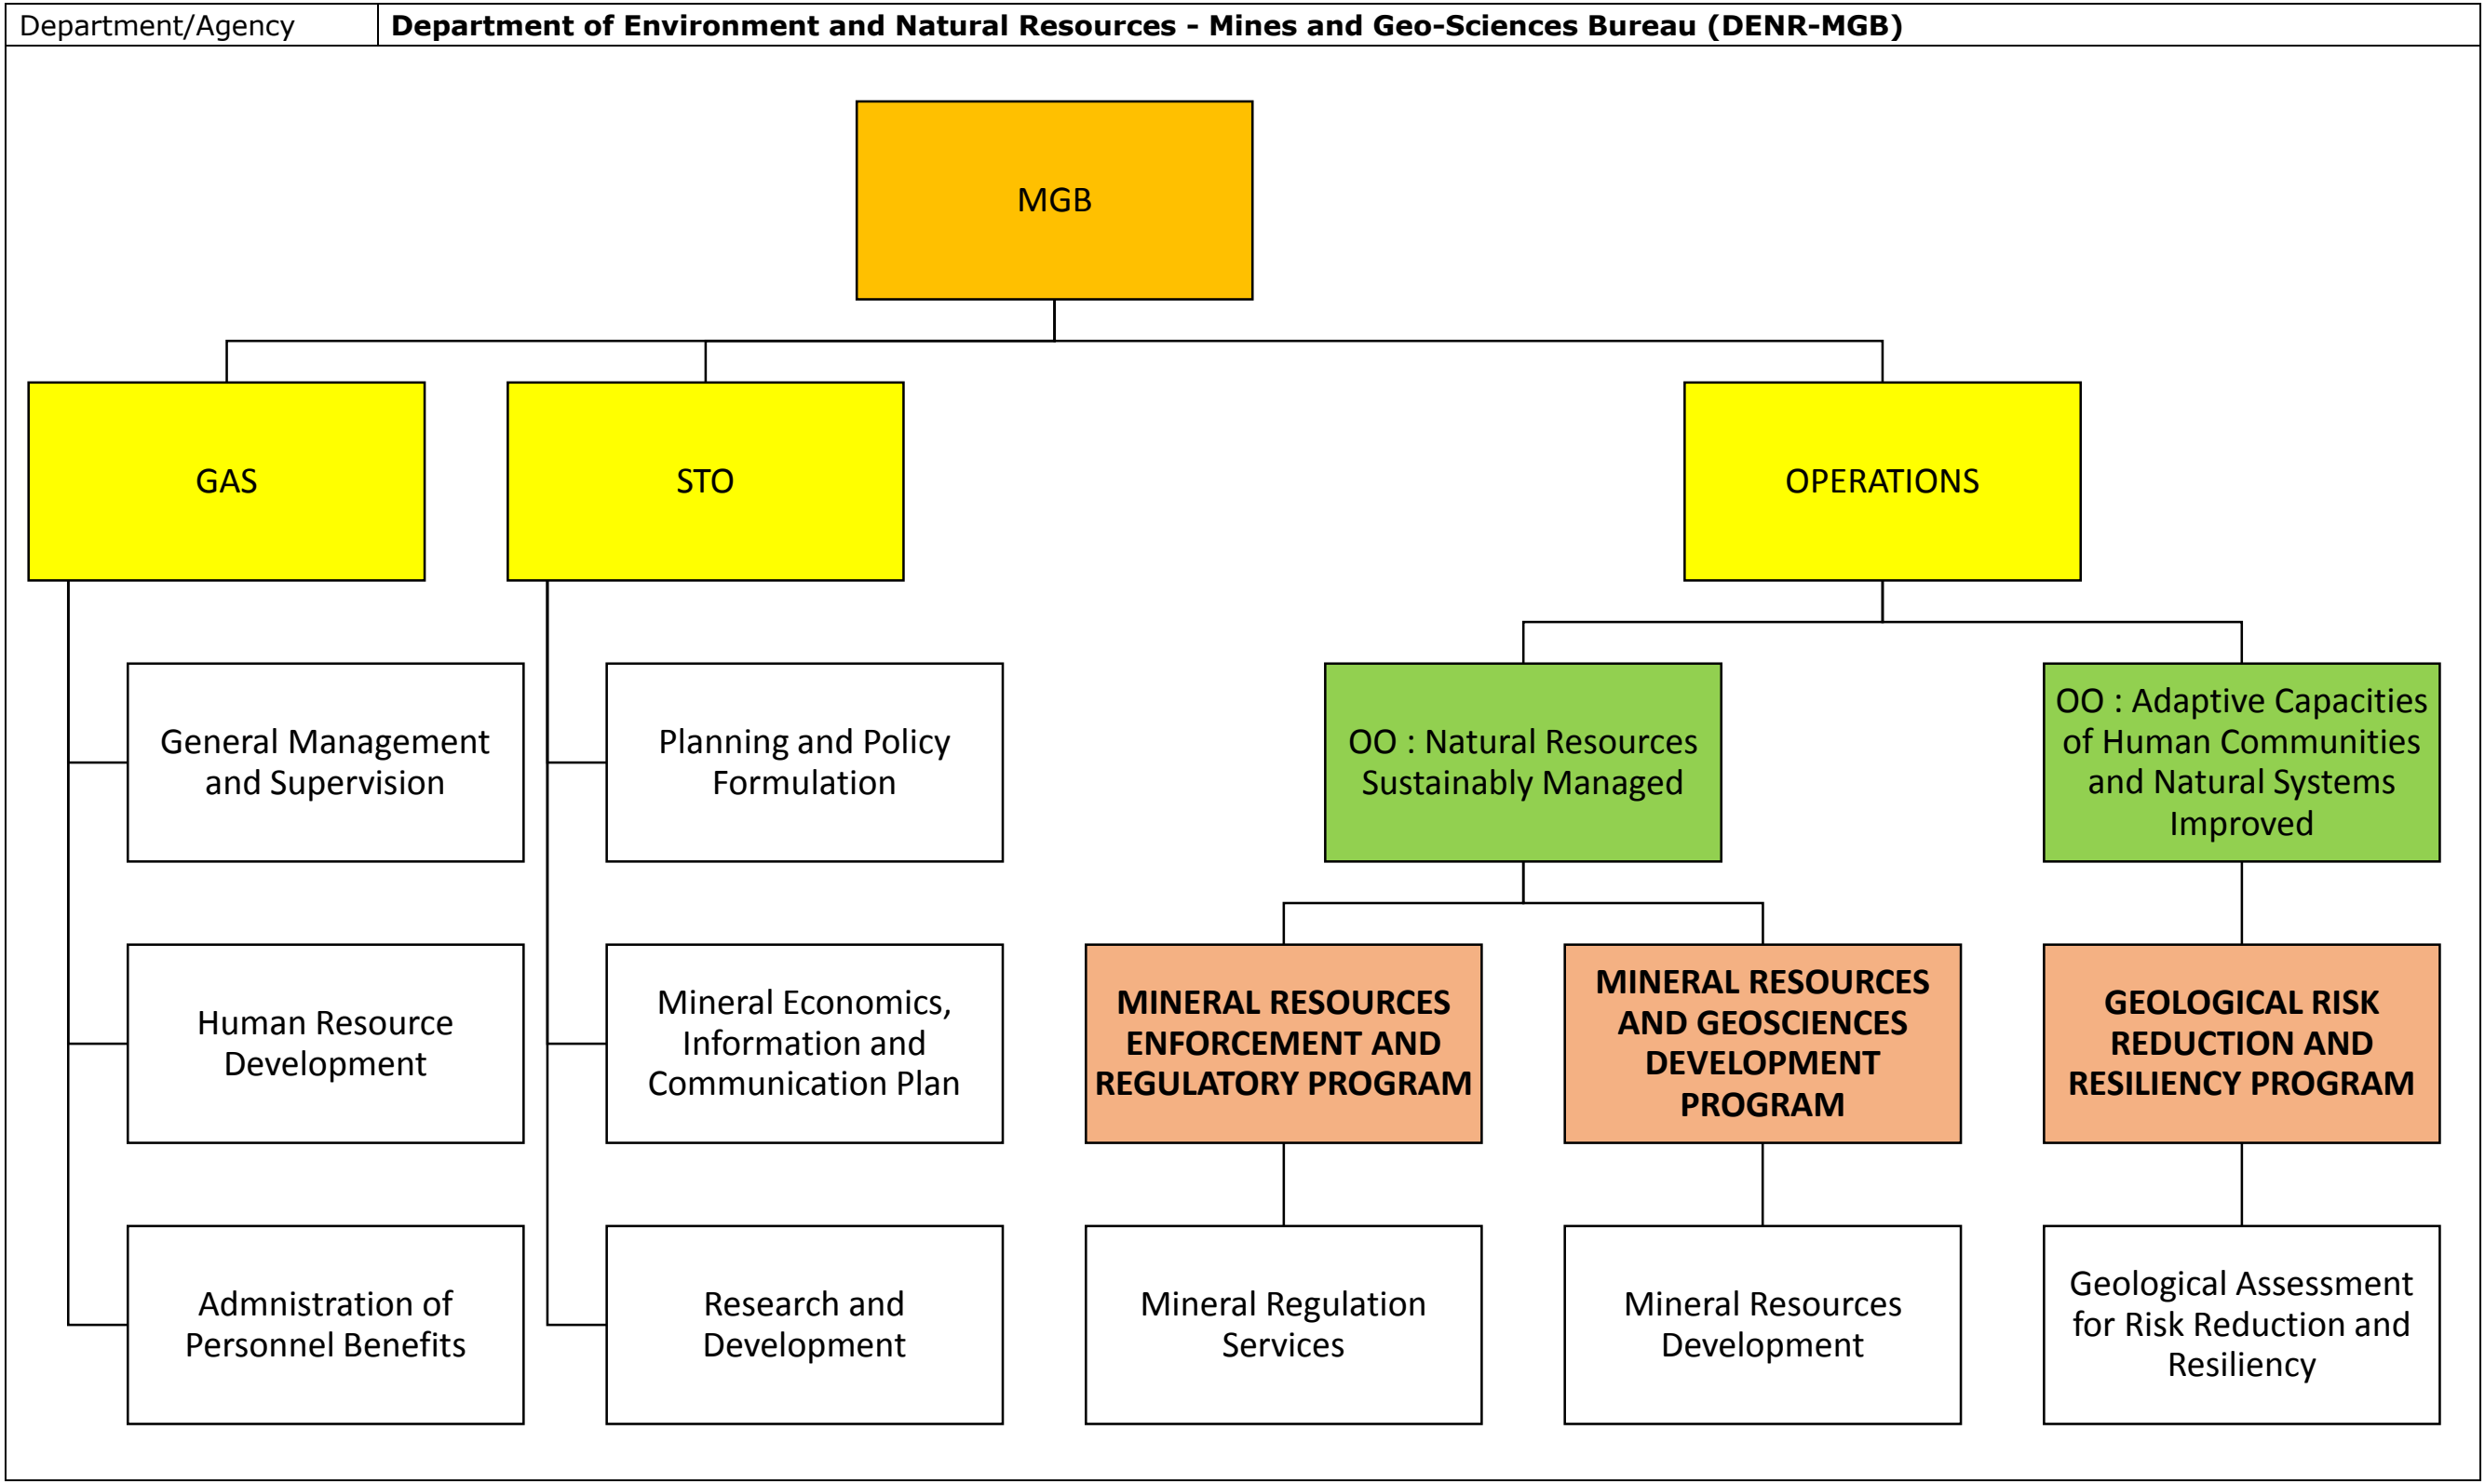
| Department/Agency | Department of Environment and Natural Resources - Mines and Geo-Sciences Bureau (DENR-MGB) |
|---|---|

MGB

GAS

STO

OPERATIONS

General Management and Supervision

Human Resource Development

Admnistration of Personnel Benefits

Planning and Policy Formulation

Mineral Economics, Information and Communication Plan

Research and Development

OO : Natural Resources Sustainably Managed

OO : Adaptive Capacities of Human Communities and Natural Systems Improved

MINERAL RESOURCES ENFORCEMENT AND REGULATORY PROGRAM

MINERAL RESOURCES AND GEOSCIENCES DEVELOPMENT PROGRAM

GEOLOGICAL RISK REDUCTION AND RESILIENCY PROGRAM

Mineral Regulation Services

Mineral Resources Development

Geological Assessment for Risk Reduction and Resiliency